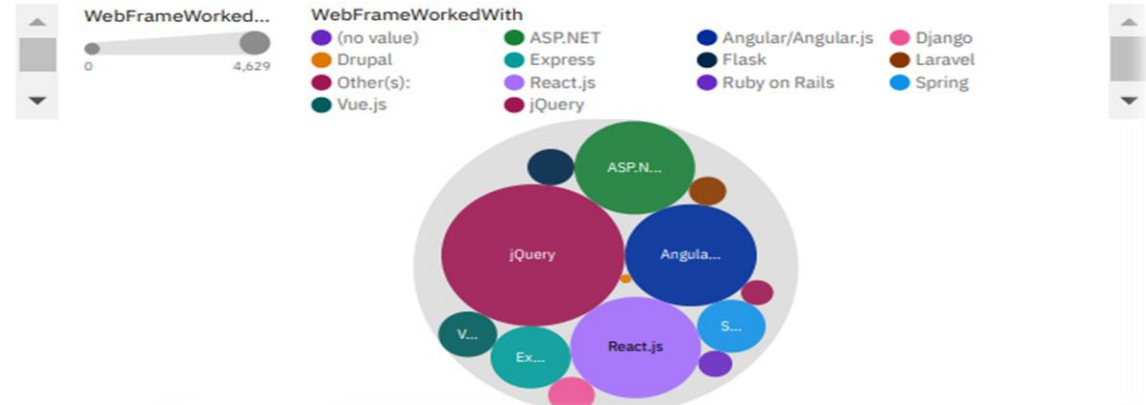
WebFrameWorked...

0 4,629

WebFrameWorkedWith

(no value)
ASP.NET
Angular/Angular.js
Django
Drupal
Express
Flask
Laravel
Other(s):
React.js
Ruby on Rails
Spring
Vue.js
jQuery

ASP.N...
jQuery
Angula...
V...
S...
Ex...
React.js